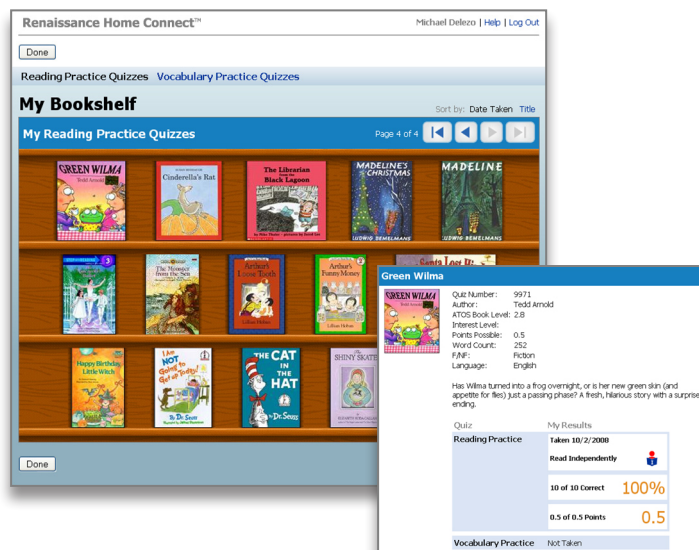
Renaissance Home Connect™

Michael Delezo | Help | Log Out

Done

Reading Practice Quizzes Vocabulary Practice Quizzes

My Bookshelf

Sort by: Date Taken Title

My Reading Practice Quizzes

Page 4 of 4

GREEN WILMA Tedd Arnold

Cinderella's Rat

The Librarian from the Black Lagoon

MADELINE'S CHRISTMAS LUDWIG BEMELMANS

MADELINE LUDWIG BEMELMANS

The Monster from the Sea

Arthur's Loose Tooth Lillian Hoban

Arthur's Funny Money Lillian Hoban

Happy Birthday Little Witch

I Am NOT Going to Get Up Today! By Dr. Seuss

THE CAT IN THE HAT By Dr. Seuss

THE SHINY SKATE

Done

Green Wilma

GREEN WILMA Tedd Arnold

Quiz Number: 9971
Author: Tedd Arnold
ATOS Book Level: 2.8
Interest Level:
Points Possible: 0.5
Word Count: 252
F/NF: Fiction
Language: English

Has Wilma turned into a frog overnight, or is her new green skin (and appetite for flies) just a passing phase? A fresh, hilarious story with a surprise ending.

| Quiz | My Results |
|---|---|
| Reading Practice | Taken 10/2/2008 |
| | Read Independently |
| | 10 of 10 Correct 100% |
| | 0.5 of 0.5 Points 0.5 |
| Vocabulary Practice | Not Taken |